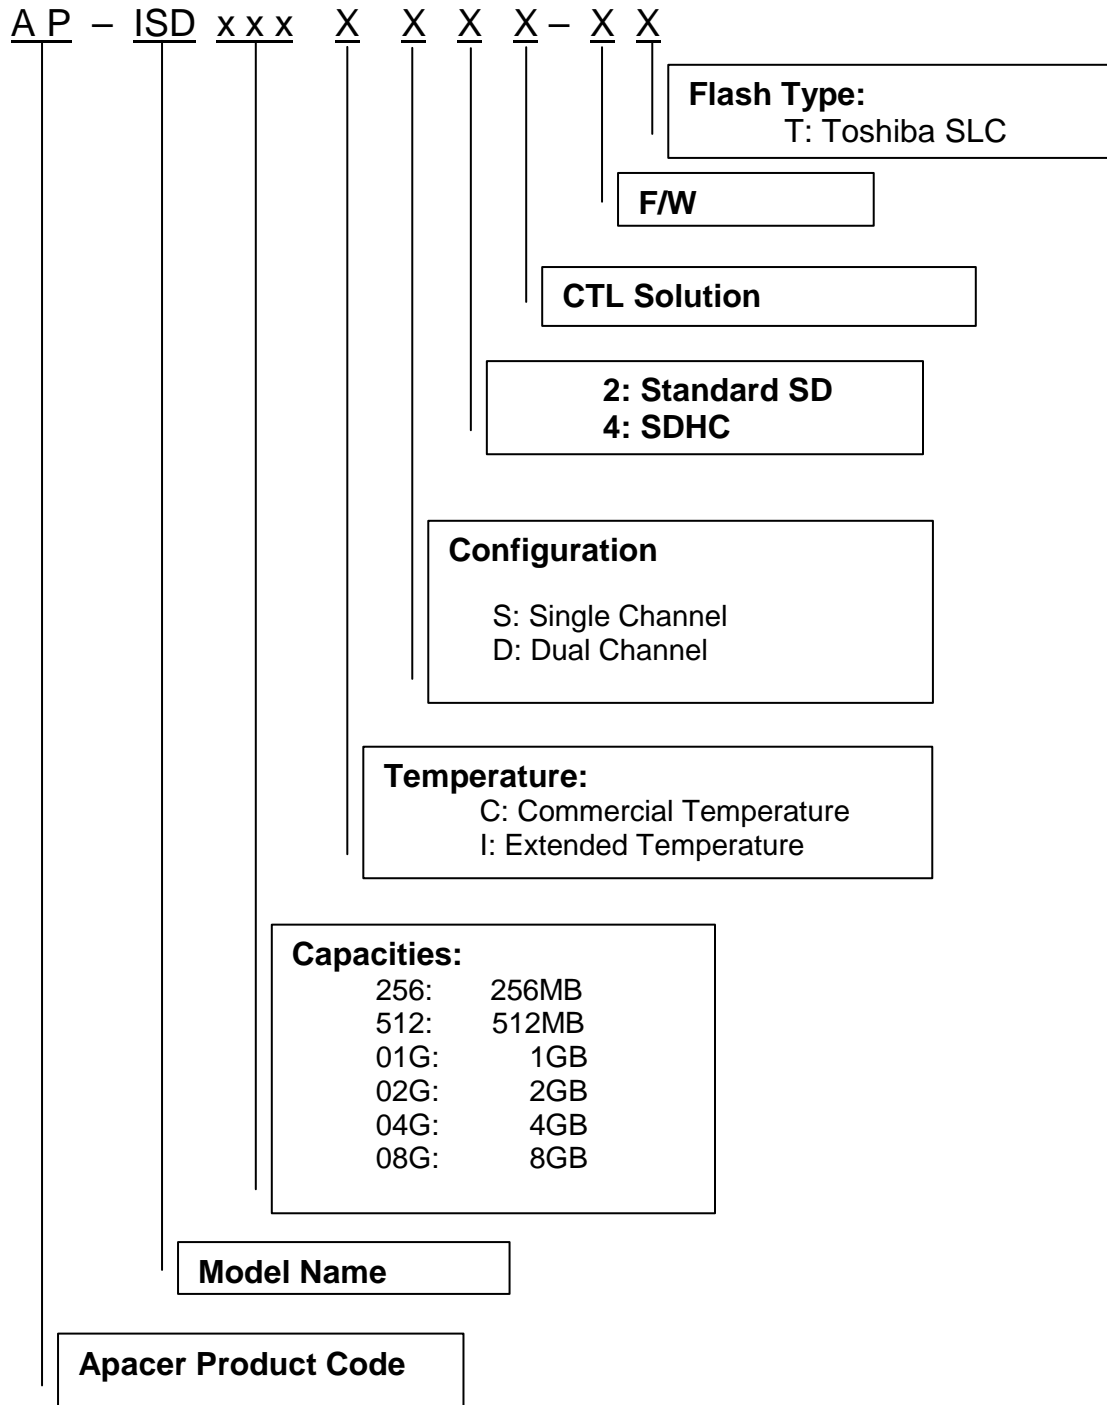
A P – ISD x x x X X X X – X X

Flash Type:
T: Toshiba SLC

F/W

CTL Solution

2: Standard SD
4: SDHC

Configuration

S: Single Channel
D: Dual Channel

Temperature:
C: Commercial Temperature
I: Extended Temperature

Capacities:
256: 256MB
512: 512MB
01G: 1GB
02G: 2GB
04G: 4GB
08G: 8GB

Model Name

Apacer Product Code